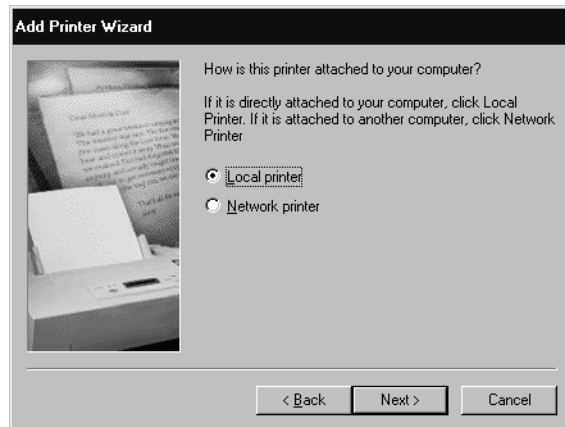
Add Printer Wizard

How is this printer attached to your computer?

If it is directly attached to your computer, click Local Printer. If it is attached to another computer, click Network Printer

Local printer

Network printer

< Back

Next >

Cancel